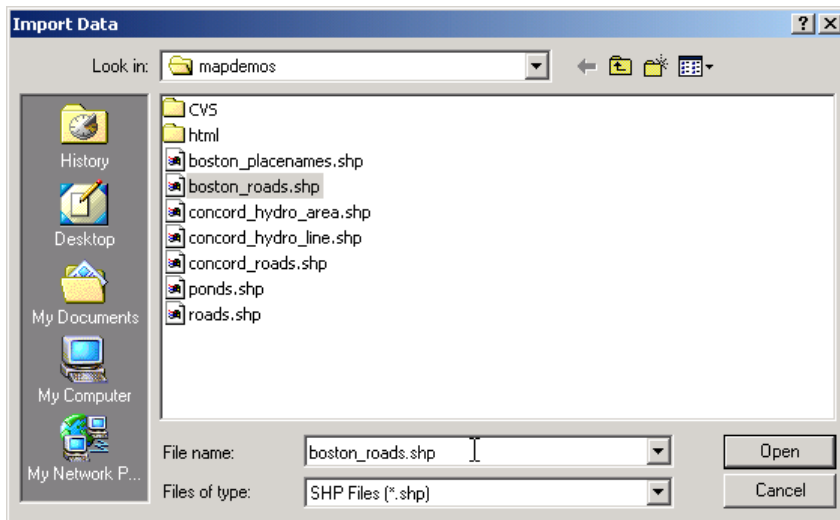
Import Data

?
X

Look in: mapdemos

History
Desktop
My Documents
My Computer
My Network P...

CVS
html
boston_placenames.shp
boston_roads.shp
concord_hydro_area.shp
concord_hydro_line.shp
concord_roads.shp
ponds.shp
roads.shp

File name: boston_roads.shp
Files of type: SHP Files (*.shp)

Open
Cancel